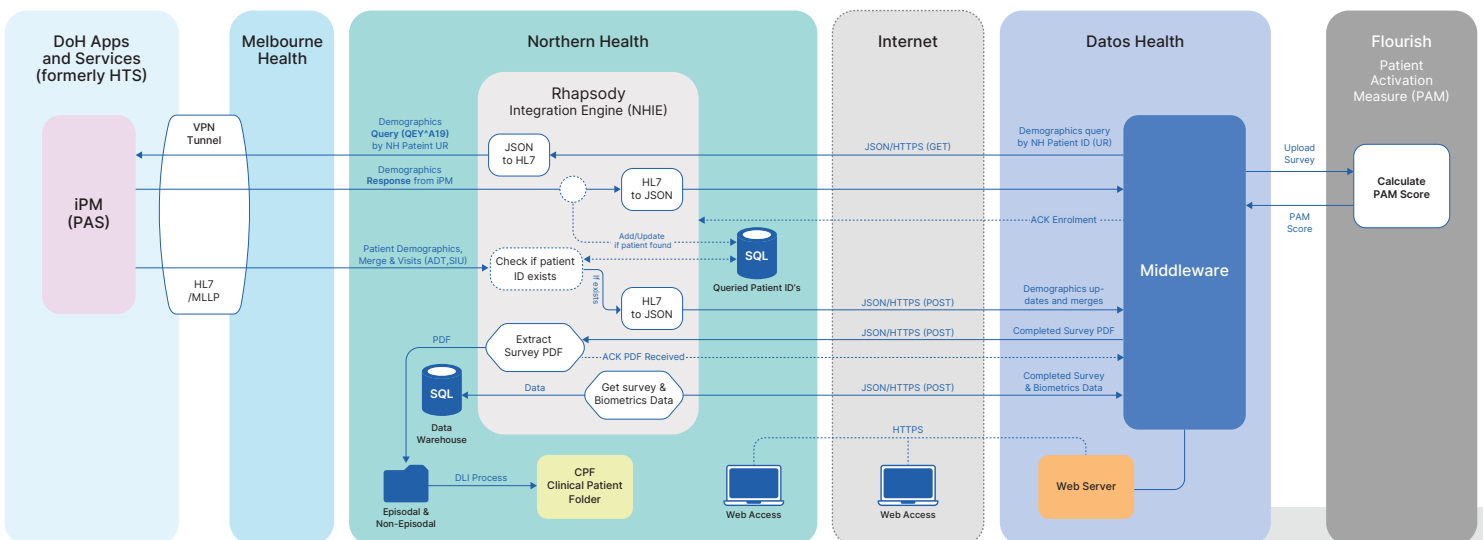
DoH Apps and Services (formerly HTS)

Melbourne Health

Northern Health

Internet

Datos Health

Flourish

Patient Activation Measure (PAM)

iPM (PAS)

VPN Tunnel

HL7 /MLLP

Rhapsody Integration Engine (NHIE)

Demographics Query (QEY^A19) by NH Pateint UR

JSON to HL7

Demographics Response from iPM

HL7 to JSON

Add/Update if patient found

SQL

Queried Patient ID's

Patient Demographics, Merge & Visits (ADT,SIU)

Check if patient ID exists

If exists

HL7 to JSON

PDF

Extract Survey PDF

ACK PDF Received

SQL

Data Warehouse

Data

Get survey & Biometrics Data

Episodal & Non-Episodal

DLI Process

CPF Clinical Patient Folder

Web Access

JSON/HTTPS (GET)

Demographics query by NH Patient ID (UR)

ACK Enrolment

JSON/HTTPS (POST)

Demographics updates and merges

JSON/HTTPS (POST)

Completed Survey PDF

JSON/HTTPS (POST)

Completed Survey & Biometrics Data

HTTPS

Web Access

Middleware

Web Server

Upload Survey

PAM Score

Calculate PAM Score